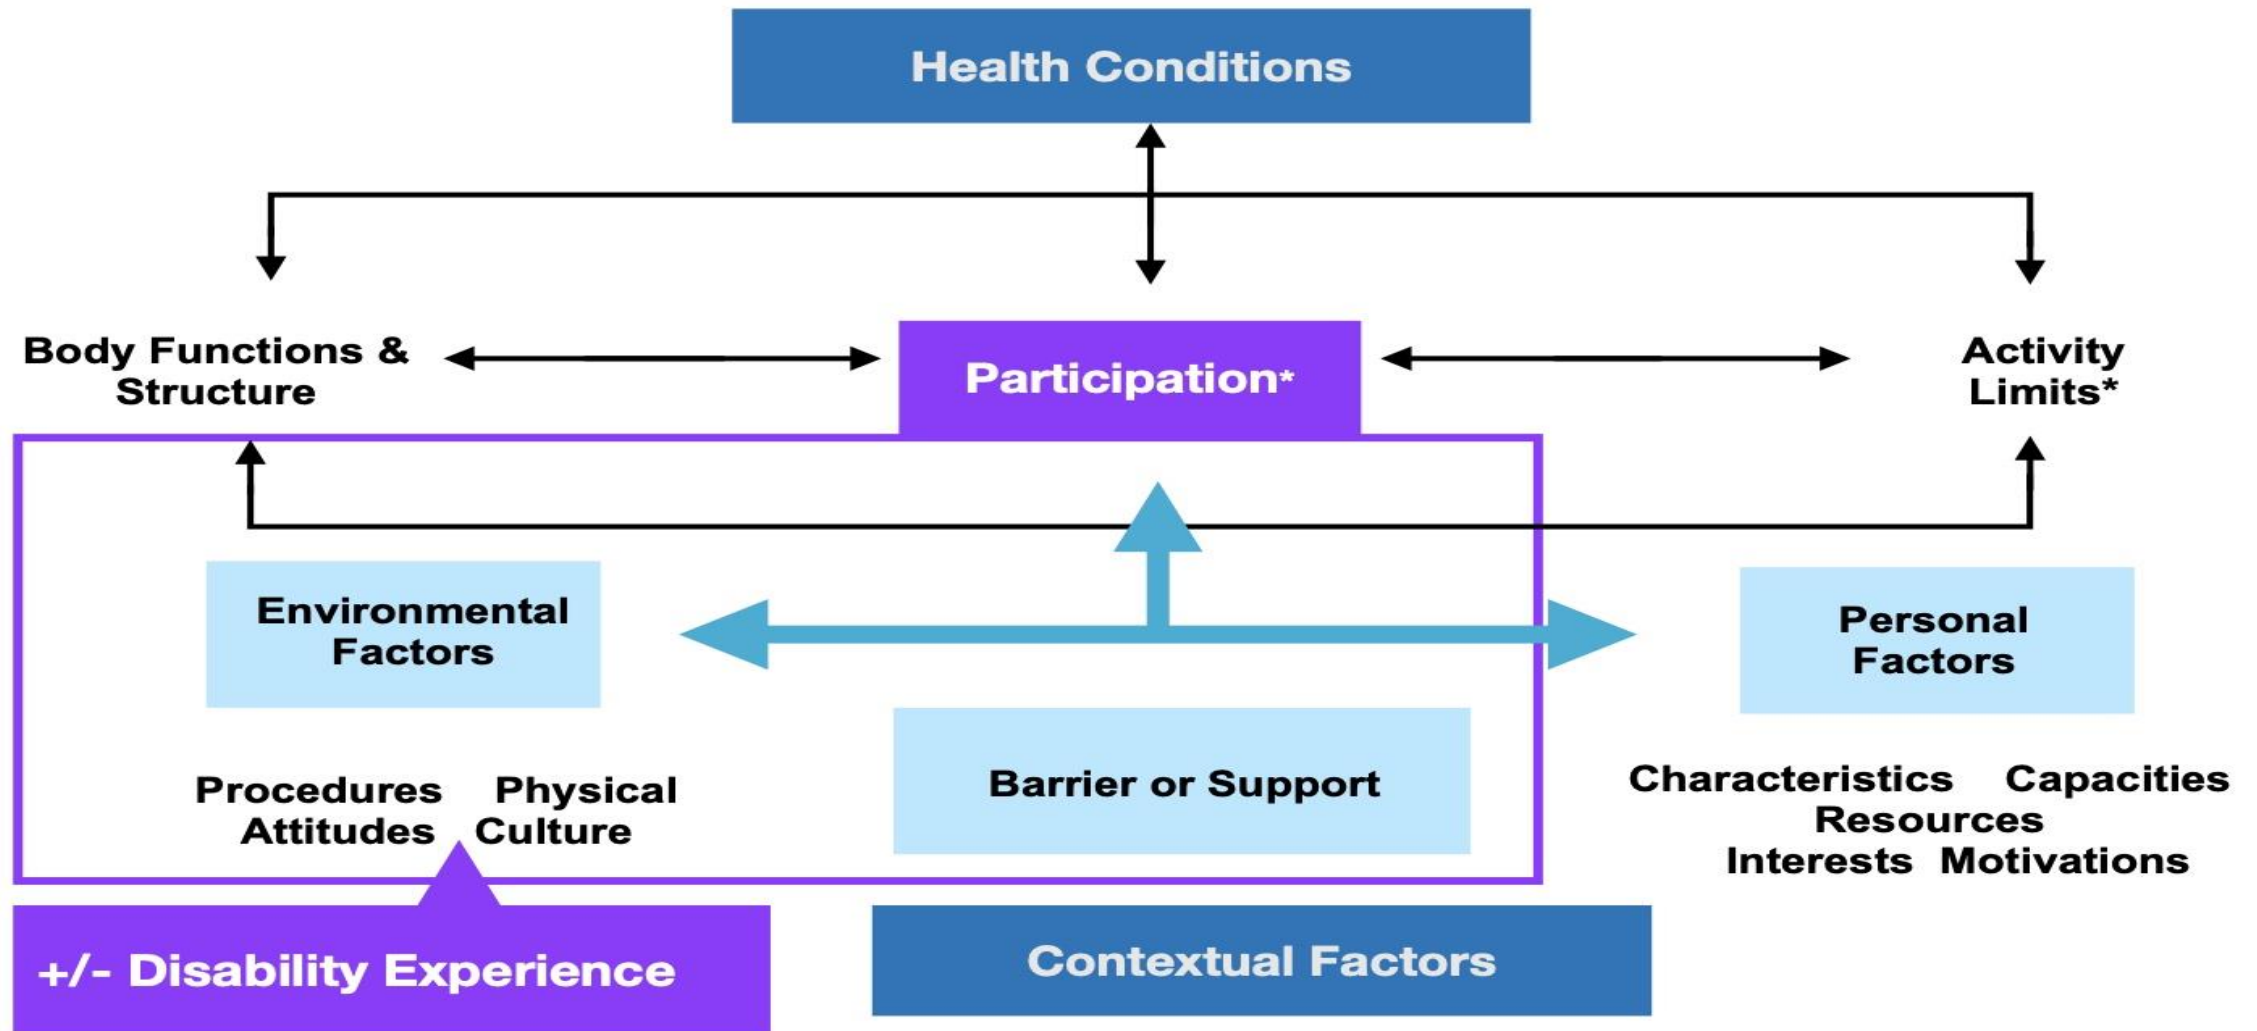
Health Conditions

Body Functions & Structure

Participation*

Activity Limits*

Environmental Factors

Personal Factors

Procedures Physical Attitudes Culture

Barrier or Support

Characteristics Capacities Resources Interests Motivations

+/- Disability Experience

Contextual Factors